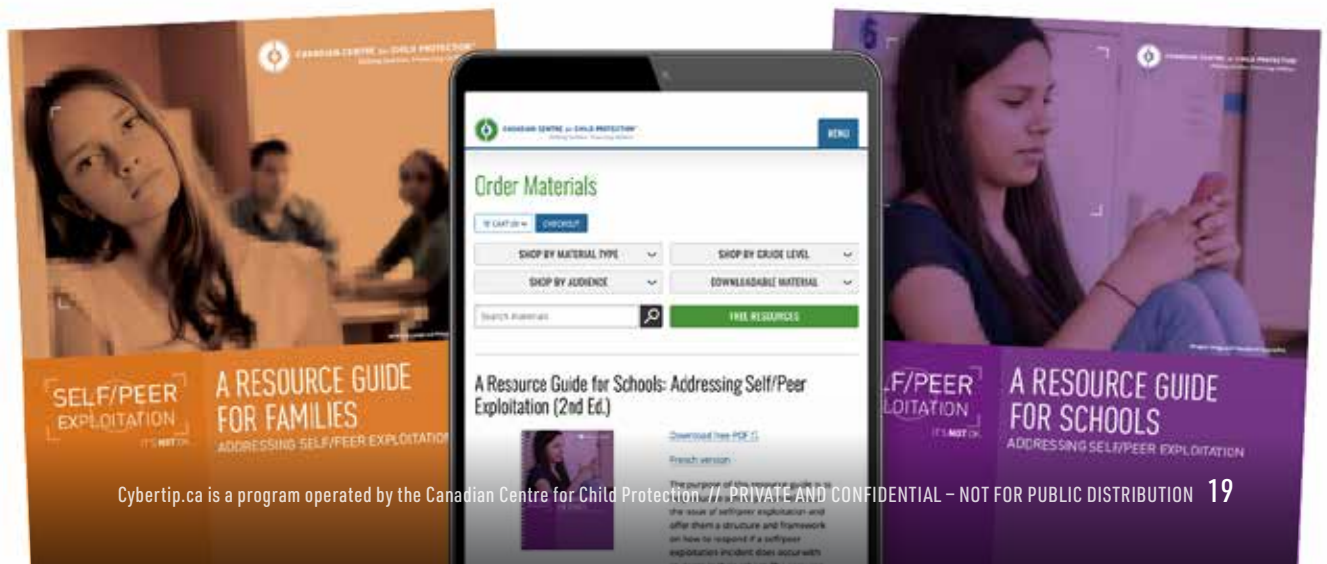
CANADIAN CENTRE for CHILD PROTECTION

SELF/PEER EXPLOITATION IT'S NOT OK

A RESOURCE GUIDE FOR FAMILIES

ADDRESSING SELF/PEER EXPLOITATION

CANADIAN CENTRE for CHILD PROTECTION

MENU

Order Materials

CART (0) CHECKOUT

SHOP BY MATERIAL TYPE

SHOP BY GRADE LEVEL

SHOP BY AUDIENCE

DOWNLOADABLE MATERIAL

Search materials

FREE RESOURCES

A Resource Guide for Schools: Addressing Self/Peer Exploitation (2nd Ed.)

Download free PDF

French version

The purpose of this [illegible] the issue of self/peer exploitation and offer them a structure and framework on how to respond if a self/peer exploitation incident does occur with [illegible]

CANADIAN CENTRE for CHILD PROTECTION

SELF/PEER EXPLOITATION IT'S NOT OK

A RESOURCE GUIDE FOR SCHOOLS

ADDRESSING SELF/PEER EXPLOITATION

Cybertip.ca is a program operated by the Canadian Centre for Child Protection // PRIVATE AND CONFIDENTIAL – NOT FOR PUBLIC DISTRIBUTION 19